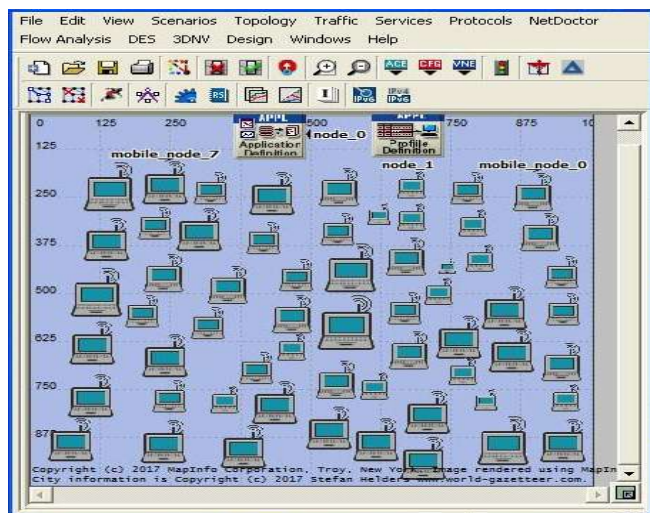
File Edit View Scenarios Topology Traffic Services Protocols NetDoctor
Flow Analysis DES 3DNV Design Windows Help

ACE CFG VNE
IPv6 IPv4 IPv6

0 125 250 500 750 875 10
125
250
375
500
625
750
87

APPL
Application Definition
node_0
APPL
Profile Definition
mobile_node_7
node_1
mobile_node_0

Copyright (c) 2017 MapInfo Corporation, Troy, New York. Image rendered using MapIn
City information is Copyright (c) 2017 Stefan Helders www.world-gazetteer.com.